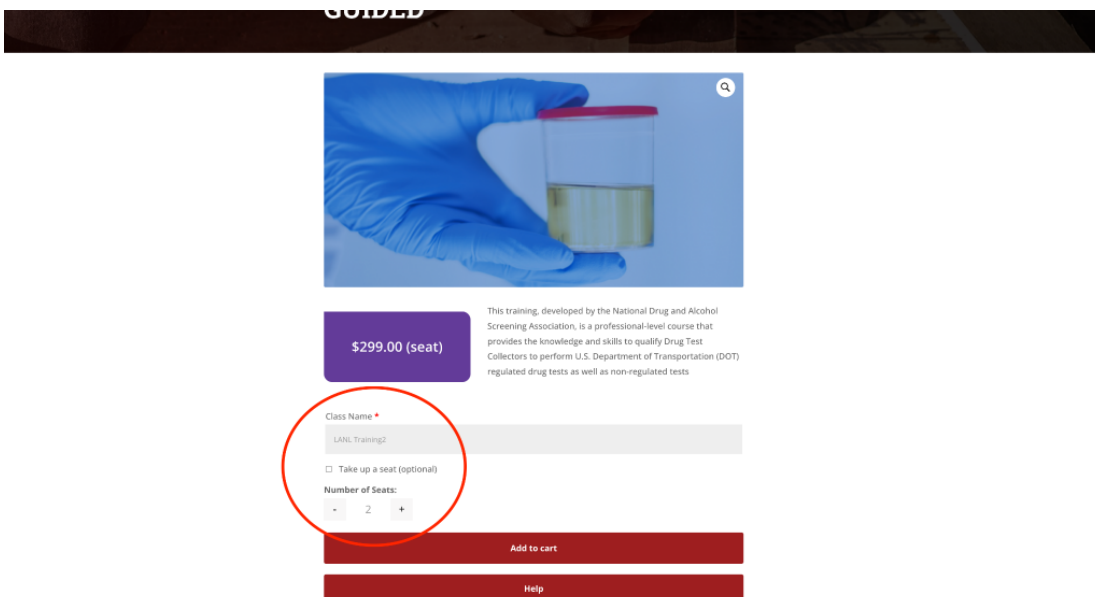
GUIDED

$299.00 (seat)

This training, developed by the National Drug and Alcohol Screening Association, is a professional-level course that provides the knowledge and skills to qualify Drug Test Collectors to perform U.S. Department of Transportation (DOT) regulated drug tests as well as non-regulated tests

Class Name *

LANL Training2

☐ Take up a seat (optional)

Number of Seats:

- 2 +

Add to cart

Help